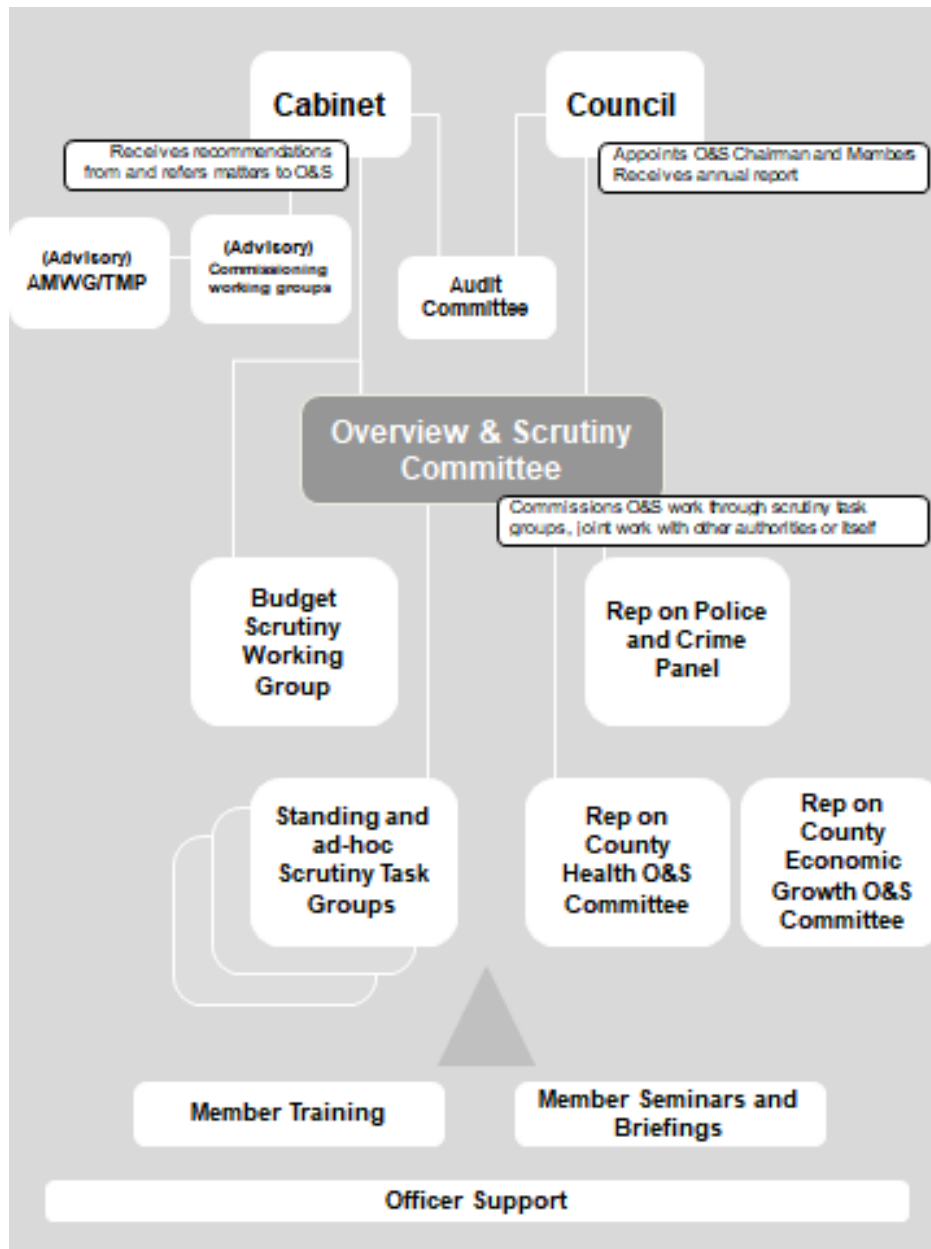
Cabinet

Council

Receives recommendations from and refers matters to O&S

Appoints O&S Chairman and Members
Receives annual report

(Advisory) AMWG/TMP

(Advisory) Commissioning working groups

Audit Committee

Overview & Scrutiny Committee

Commissions O&S work through scrutiny task groups, joint work with other authorities or itself

Budget Scrutiny Working Group

Rep on Police and Crime Panel

Standing and ad-hoc Scrutiny Task Groups

Rep on County Health O&S Committee

Rep on County Economic Growth O&S Committee

Member Training

Member Seminars and Briefings

Officer Support